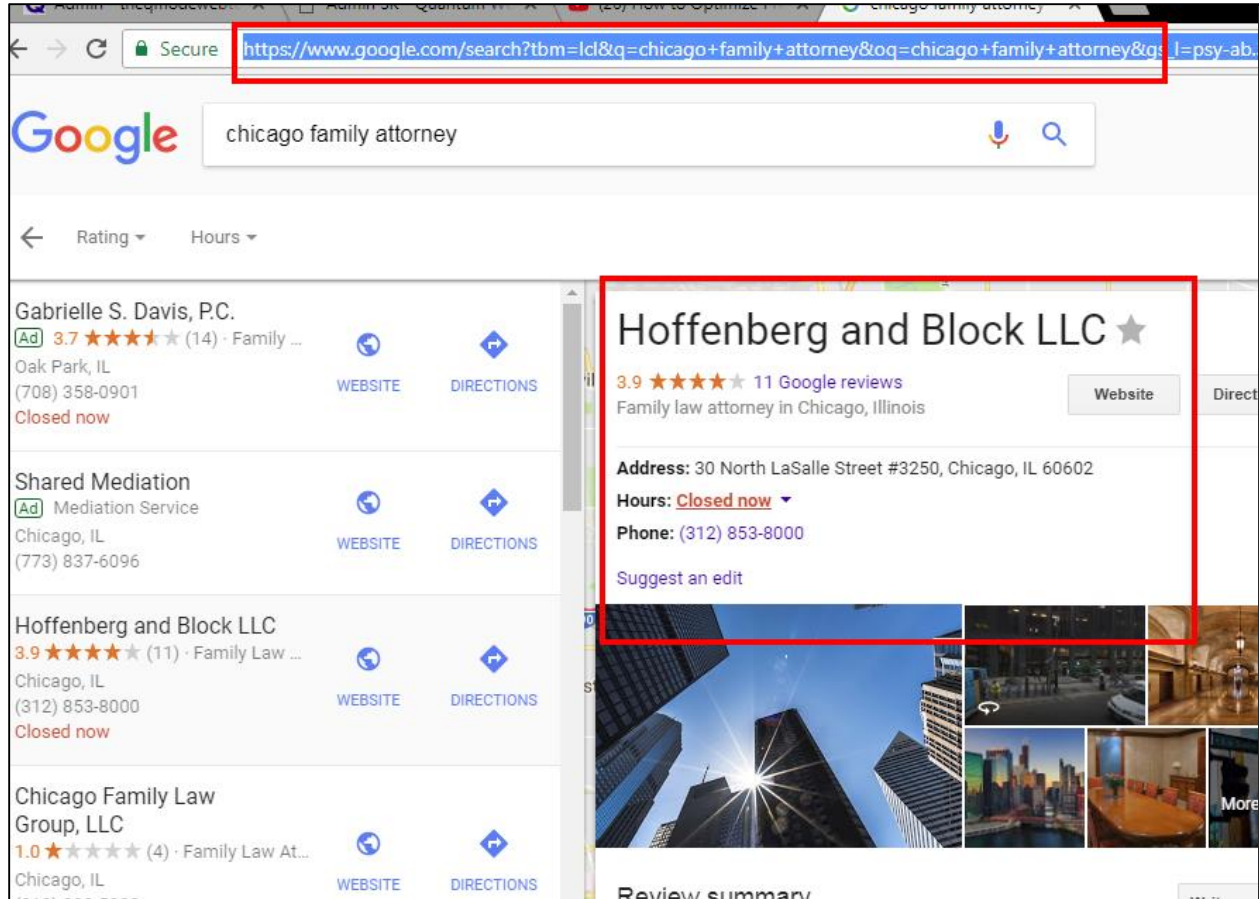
Secure https://www.google.com/search?tbm=lcl&q=chicago+family+attorney&oq=chicago+family+attorney&gs_l=psy-ab.

Google

chicago family attorney

Rating ▾ Hours ▾

Gabrielle S. Davis, P.C.
Ad 3.7 ★★★★★ (14) · Family ...
Oak Park, IL
(708) 358-0901
Closed now
WEBSITE DIRECTIONS

Shared Mediation
Ad Mediation Service
Chicago, IL
(773) 837-6096
WEBSITE DIRECTIONS

Hoffenberg and Block LLC
3.9 ★★★★★ (11) · Family Law ...
Chicago, IL
(312) 853-8000
Closed now
WEBSITE DIRECTIONS

Chicago Family Law Group, LLC
1.0 ★★★★★ (4) · Family Law At...
Chicago, IL
WEBSITE DIRECTIONS

Hoffenberg and Block LLC ★

3.9 ★★★★★ 11 Google reviews
Family law attorney in Chicago, Illinois

Website Direct

Address: 30 North LaSalle Street #3250, Chicago, IL 60602
Hours: Closed now ▾
Phone: (312) 853-8000

Suggest an edit

More

Review summary